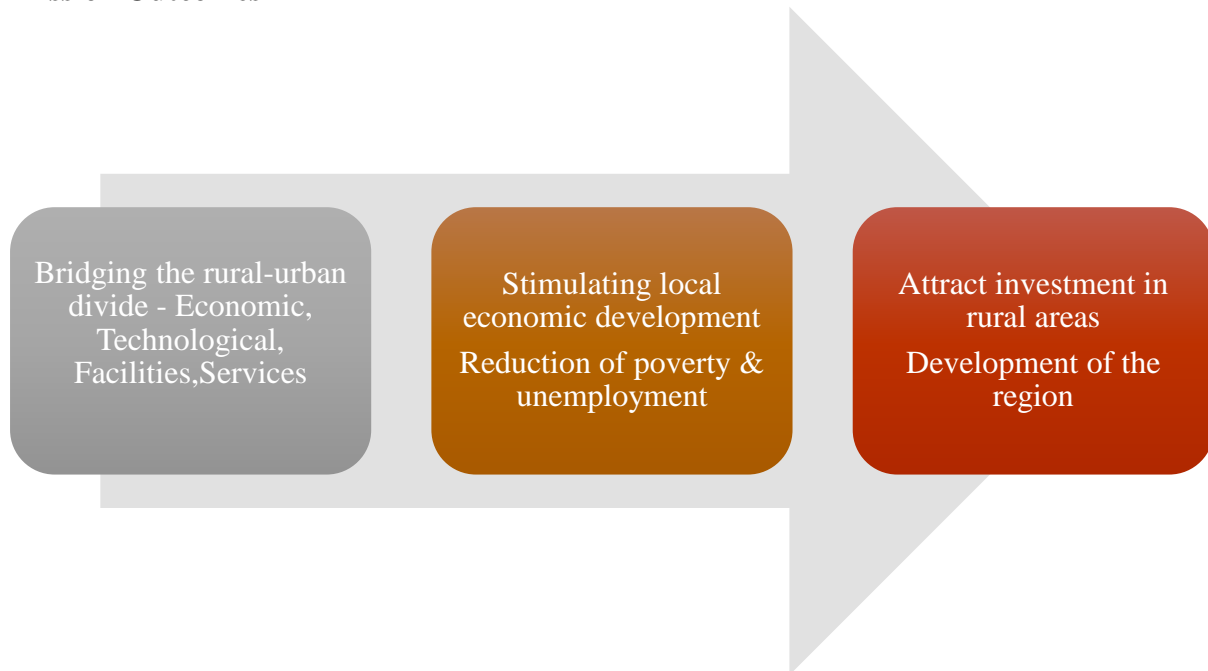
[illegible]

Bridging the rural-urban divide - Economic, Technological, Facilities,Services

Stimulating local economic development

Reduction of poverty & unemployment

Attract investment in rural areas

Development of the region